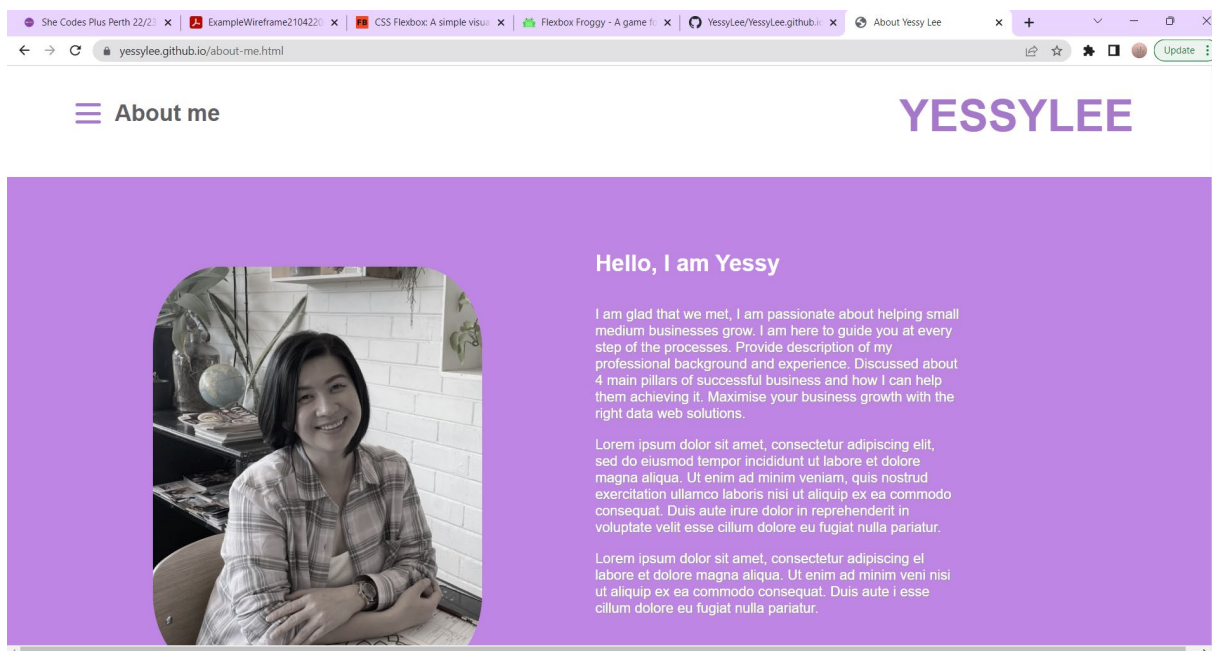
She Codes Plus Perth 22/23 ×
ExampleWireframe210422 ×
CSS Flexbox: A simple visu ×
Flexbox Froggy - A game fo ×
YessyLee/YessyLee.github.io ×
About Yessy Lee ×
+

yessylee.github.io/about-me.html

Update

About me

YESSYLEE

Hello, I am Yessy

I am glad that we met, I am passionate about helping small medium businesses grow. I am here to guide you at every step of the processes. Provide description of my professional background and experience. Discussed about 4 main pillars of successful business and how I can help them achieving it. Maximise your business growth with the right data web solutions.

Lorem ipsum dolor sit amet, consectetur adipiscing elit, sed do eiusmod tempor incididunt ut labore et dolore magna aliqua. Ut enim ad minim veniam, quis nostrud exercitation ullamco laboris nisi ut aliquip ex ea commodo consequat. Duis aute irure dolor in reprehenderit in voluptate velit esse cillum dolore eu fugiat nulla pariatur.

Lorem ipsum dolor sit amet, consectetur adipiscing el labore et dolore magna aliqua. Ut enim ad minim veni nisi ut aliquip ex ea commodo consequat. Duis aute i esse cillum dolore eu fugiat nulla pariatur.